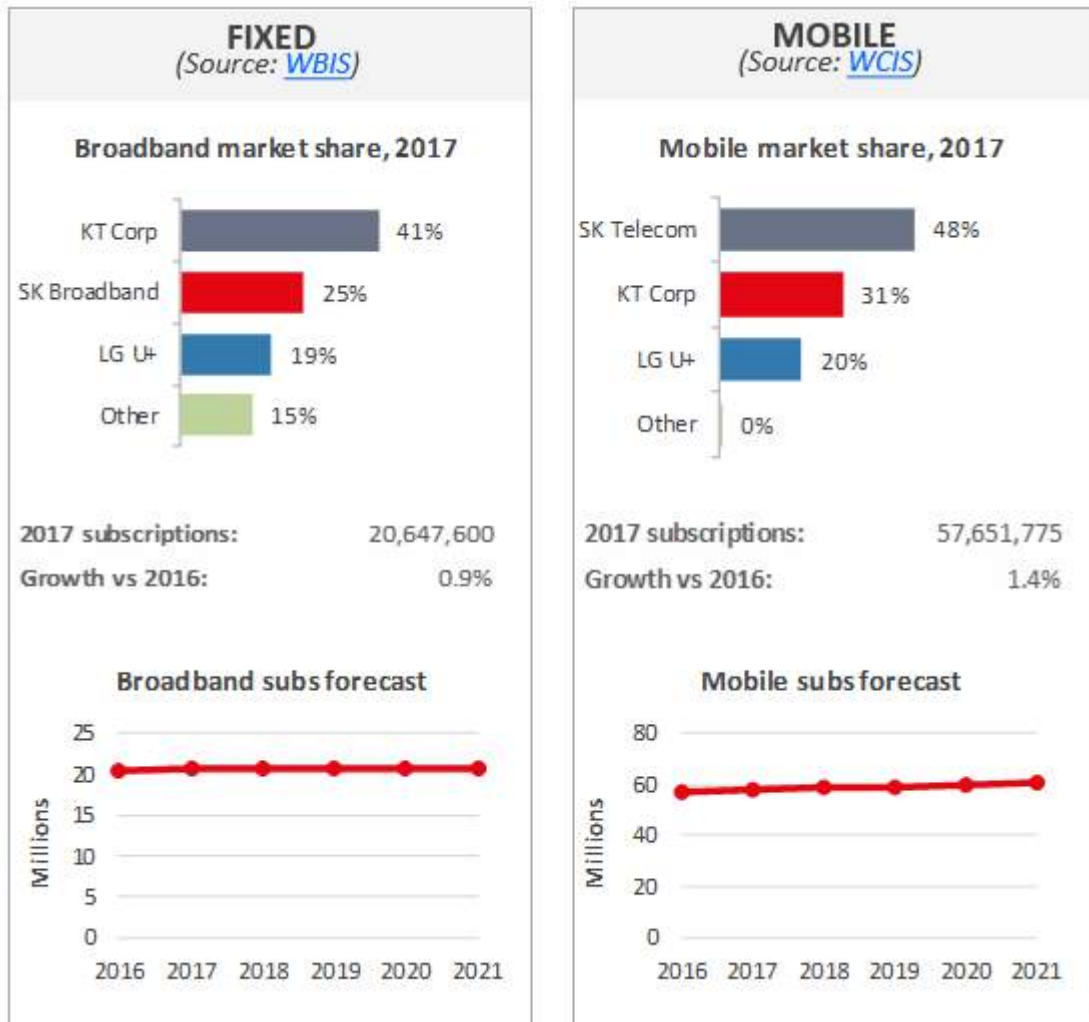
FIXED
(Source: WBIS)

Broadband market share, 2017

KT Corp 41%
SK Broadband 25%
LG U+ 19%
Other 15%

2017 subscriptions: 20,647,600
Growth vs 2016: 0.9%

Broadband subs forecast

25
20
15
10
5
0
Millions
2016 2017 2018 2019 2020 2021

MOBILE
(Source: WCIS)

Mobile market share, 2017

SK Telecom 48%
KT Corp 31%
LG U+ 20%
Other 0%

2017 subscriptions: 57,651,775
Growth vs 2016: 1.4%

Mobile subs forecast

80
60
40
20
0
Millions
2016 2017 2018 2019 2020 2021